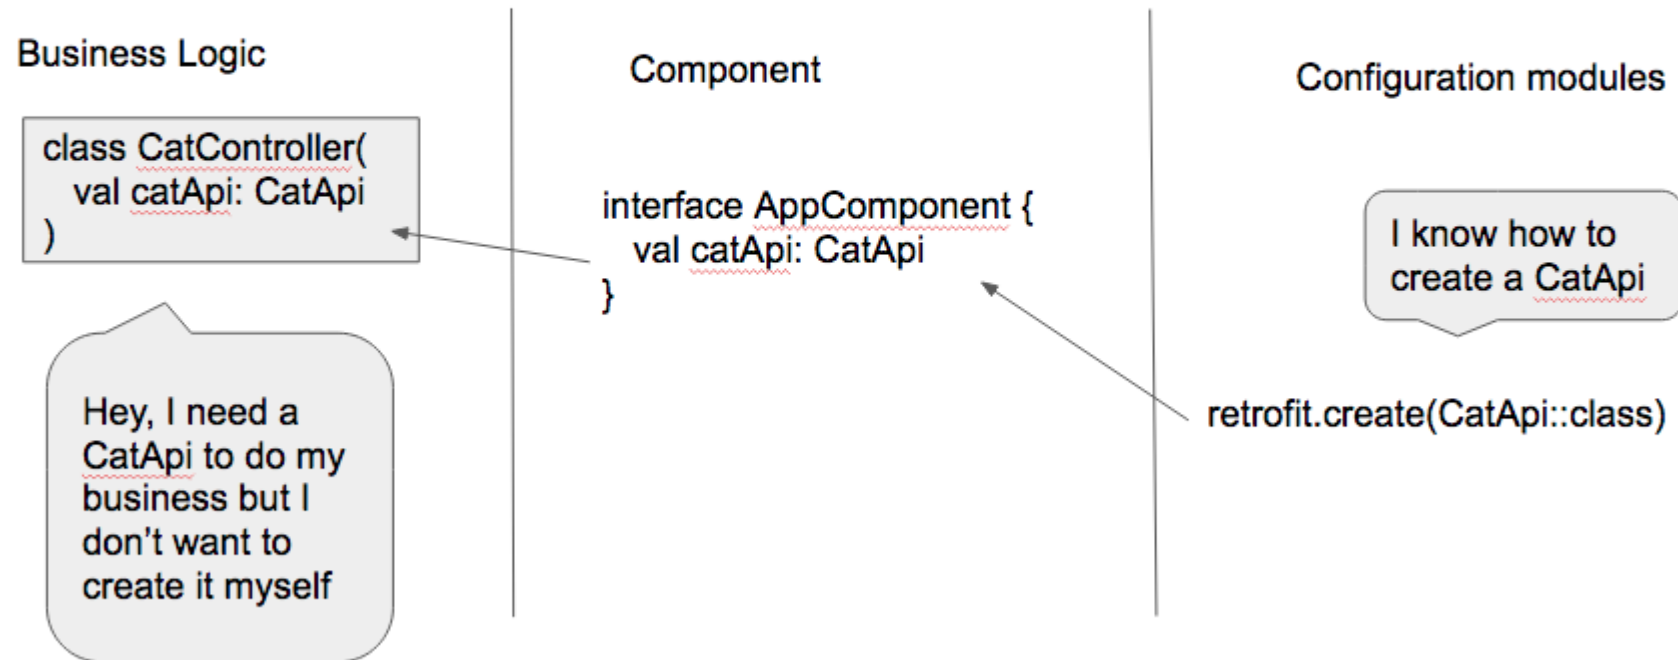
Business Logic

class CatController(
val catApi: CatApi
)

Hey, I need a CatApi to do my business but I don’t want to create it myself

Component

interface AppComponent {
val catApi: CatApi
}

Configuration modules

I know how to create a CatApi

retrofit.create(CatApi::class)